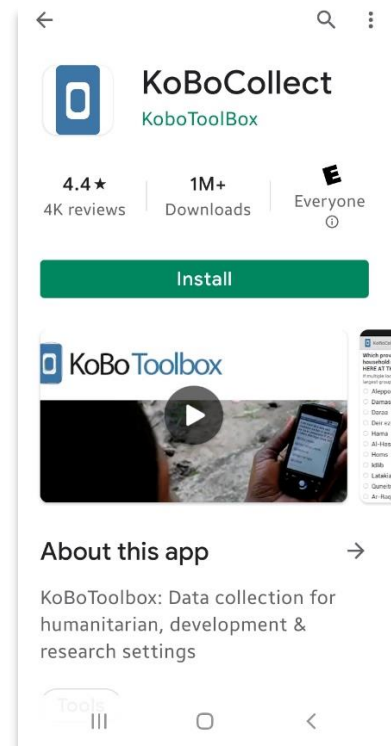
KoBoCollect
KoboToolBox

4.4★
4K reviews

1M+
Downloads

E
Everyone ⓘ

Install

KoBo Toolbox

Which pro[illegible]
household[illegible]
HERE AT T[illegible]
Aleppo
Damas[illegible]
Daraa
Deir ez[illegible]
Hama
Al-Has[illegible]
Homs
Idlib
Latakia
Quneit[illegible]
Ar-Raq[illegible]

About this app →

KoBoToolbox: Data collection for humanitarian, development & research settings

Tools